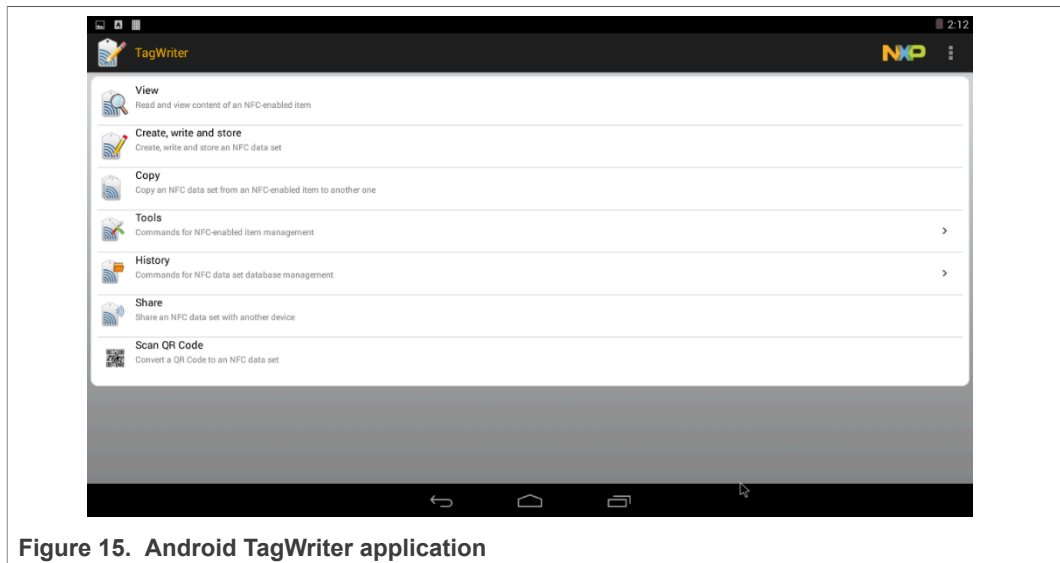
2:12

TagWriter

NXP

View
Read and view content of an NFC-enabled item

Create, write and store
Create, write and store an NFC data set

Copy
Copy an NFC data set from an NFC-enabled item to another one

Tools
Commands for NFC-enabled item management

History
Commands for NFC data set database management

Share
Share an NFC data set with another device

Scan QR Code
Convert a QR Code to an NFC data set

Figure 15. Android TagWriter application